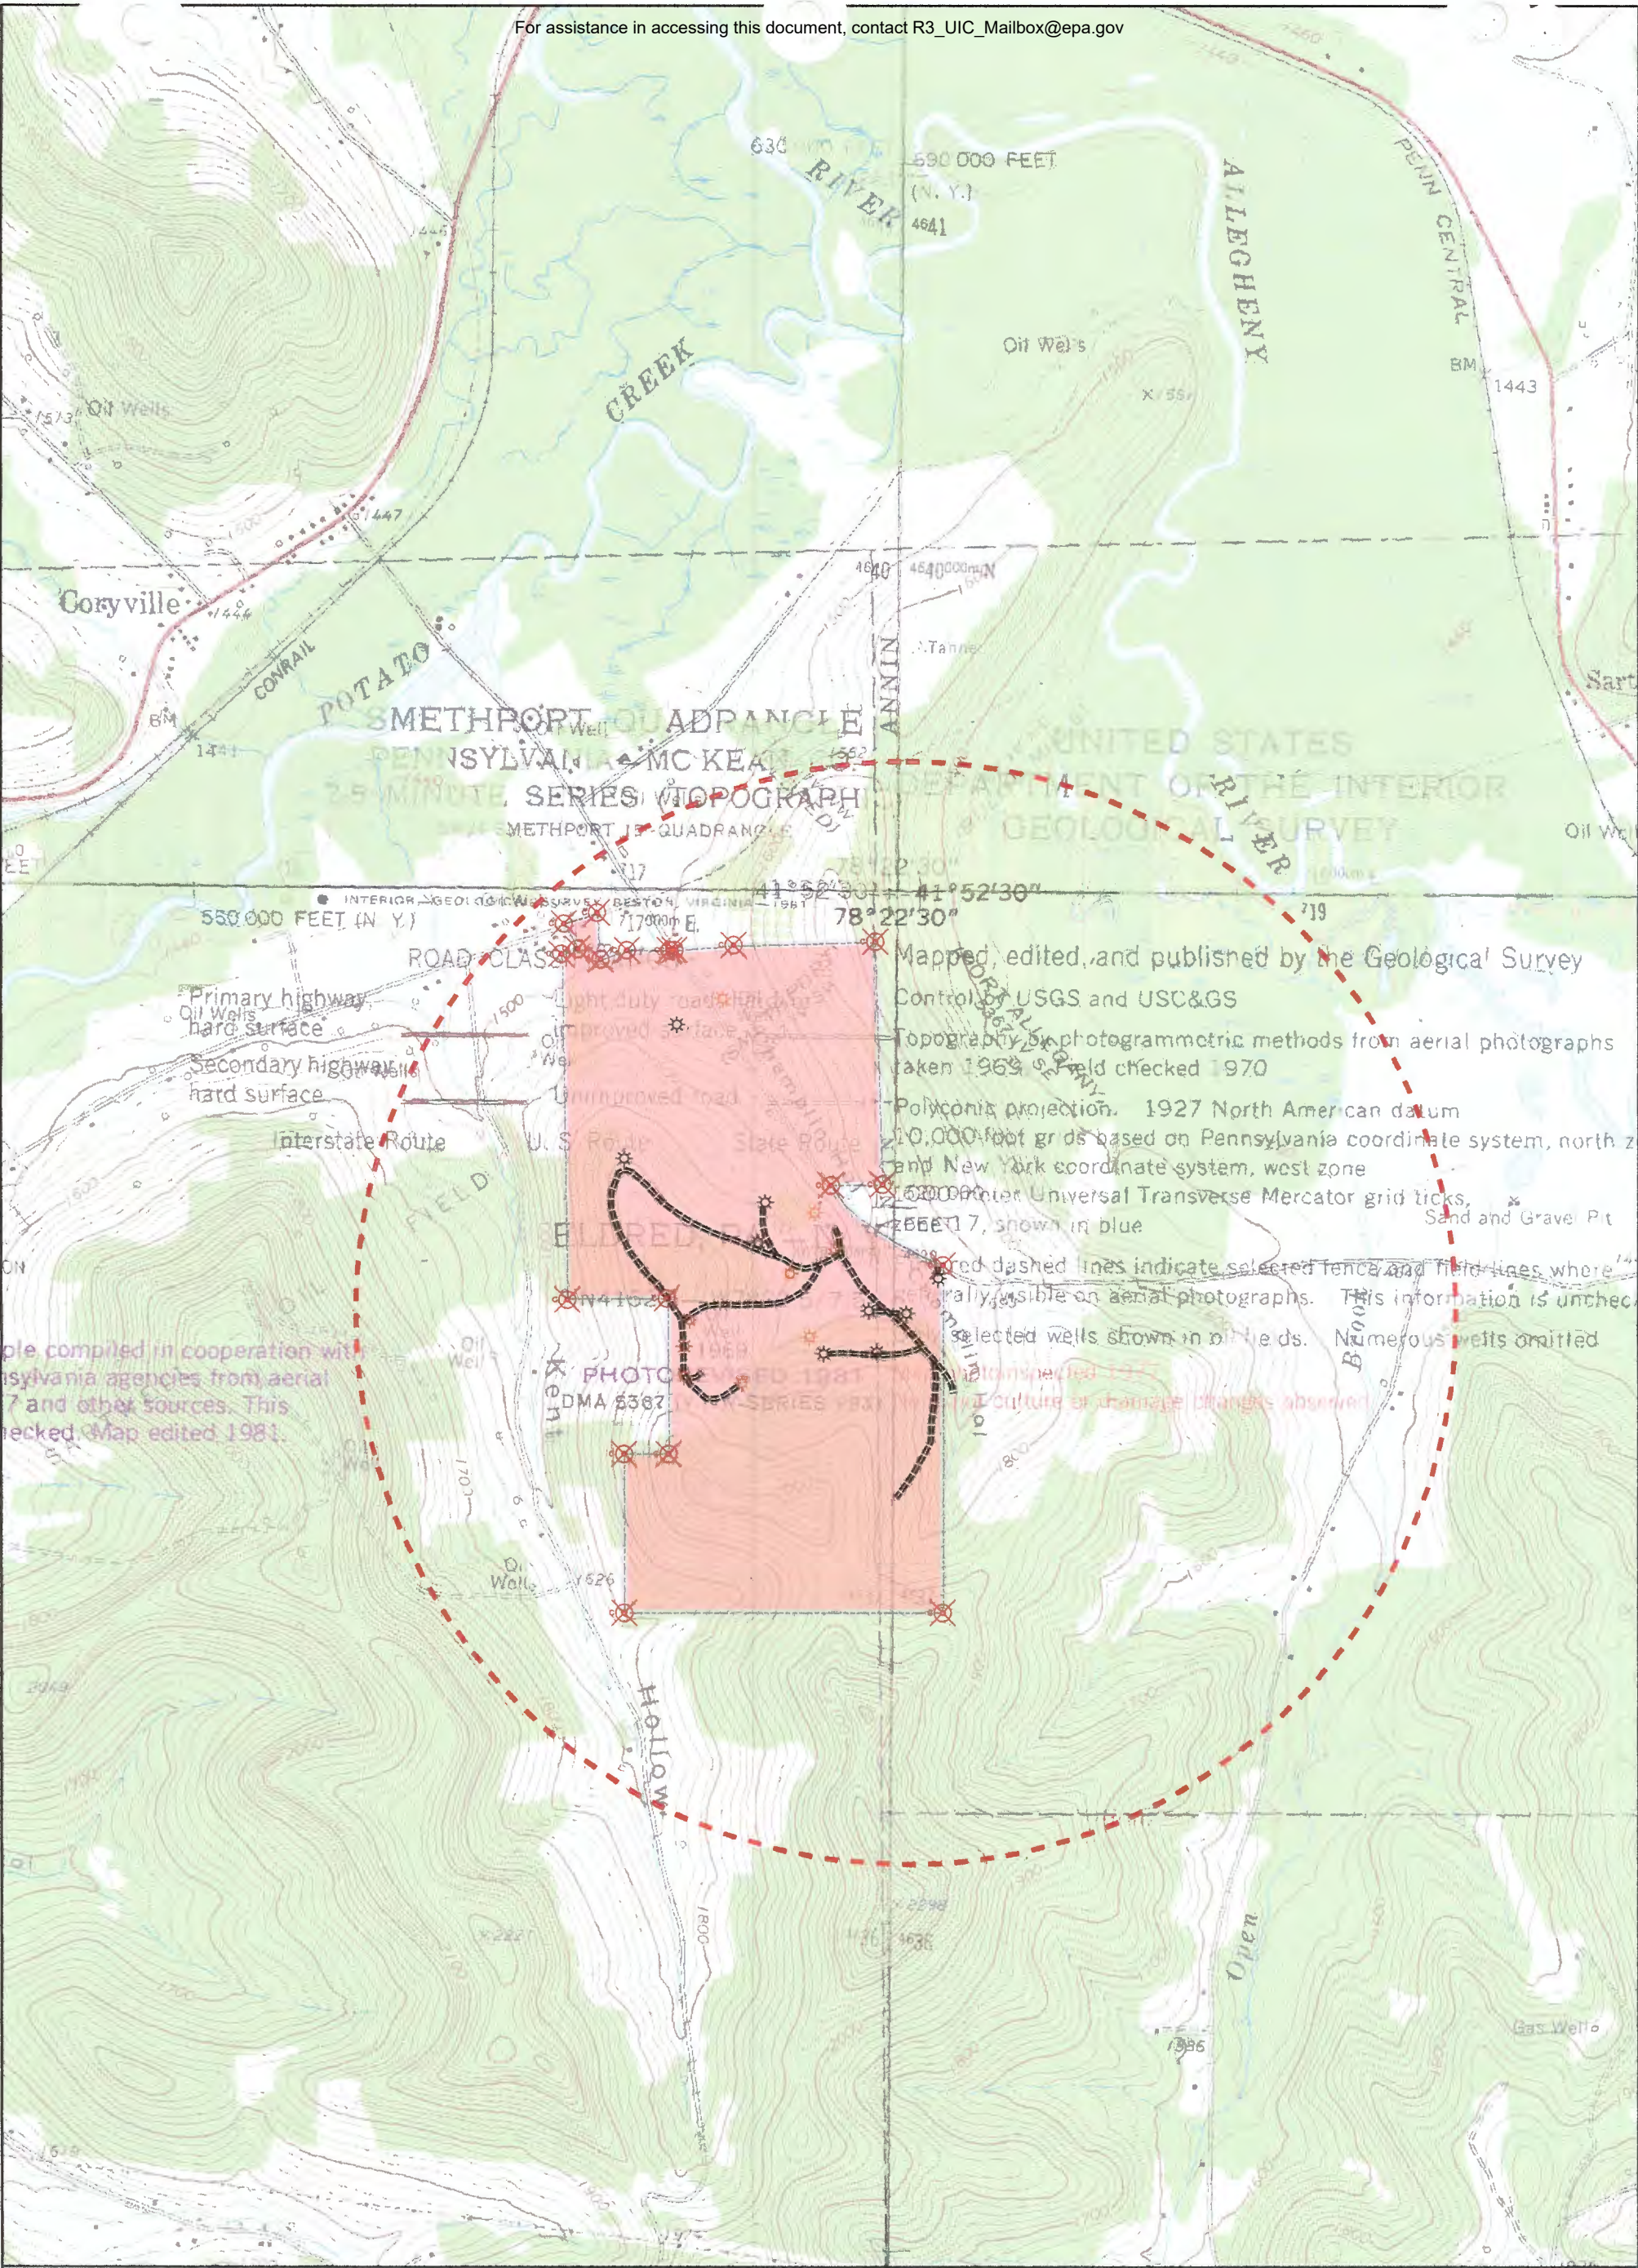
For assistance in accessing this document, contact R3_UIC_Mailbox@epa.gov

630 RIVER 590 000 FEET (N. Y.) 4641

ALLEGHENY

PENN CENTRAL

BM 1443

Oil Wells

CREEK

Oil Wells

Coryville

CONRAIL

POTATO

BM 1441

4640 4640000m N

ANNIN

Tannery

METHPORT QUADRANGLE
PENNSYLVANIA – MC KEAN CO.
7.5 MINUTE SERIES (TOPOGRAPHIC)
METHPORT 15' QUADRANGLE

UNITED STATES
DEPARTMENT OF THE INTERIOR
GEOLOGICAL SURVEY

RIVER

Oil Wells

INTERIOR—GEOLOGICAL SURVEY, RESTON, VIRGINIA—1981

41°52'30" 78°22'30"

550 000 FEET (N. Y.)

717000m E.

ROAD CLASSIFICATION

Primary highway, hard surface

Light duty road, hard or improved surface

Secondary highway, hard surface

Unimproved road

Interstate Route U. S. Route State Route

Mapped, edited, and published by the Geological Survey

Control by USGS and USC&GS

Topography by photogrammetric methods from aerial photographs taken 1965. Field checked 1970

Polyconic projection. 1927 North American datum

10,000-foot grids based on Pennsylvania coordinate system, north zone and New York coordinate system, west zone

1000-meter Universal Transverse Mercator grid ticks, zone 17, shown in blue

Red dashed lines indicate selected fence and field lines where generally visible on aerial photographs. This information is unchecked

Selected wells shown in oil fields. Numerous wells omitted

Sand and Gravel Pit

FIELD

ELDRED

Map compiled in cooperation with Pennsylvania agencies from aerial photographs taken 1977 and other sources. This map was not field checked. Map edited 1981.

PHOTOREVISED 1981

DMA 5367 I NW–SERIES V831

Kent

Hollow

Brook

Open

Oil Wells

Gas Wells

1800

4636